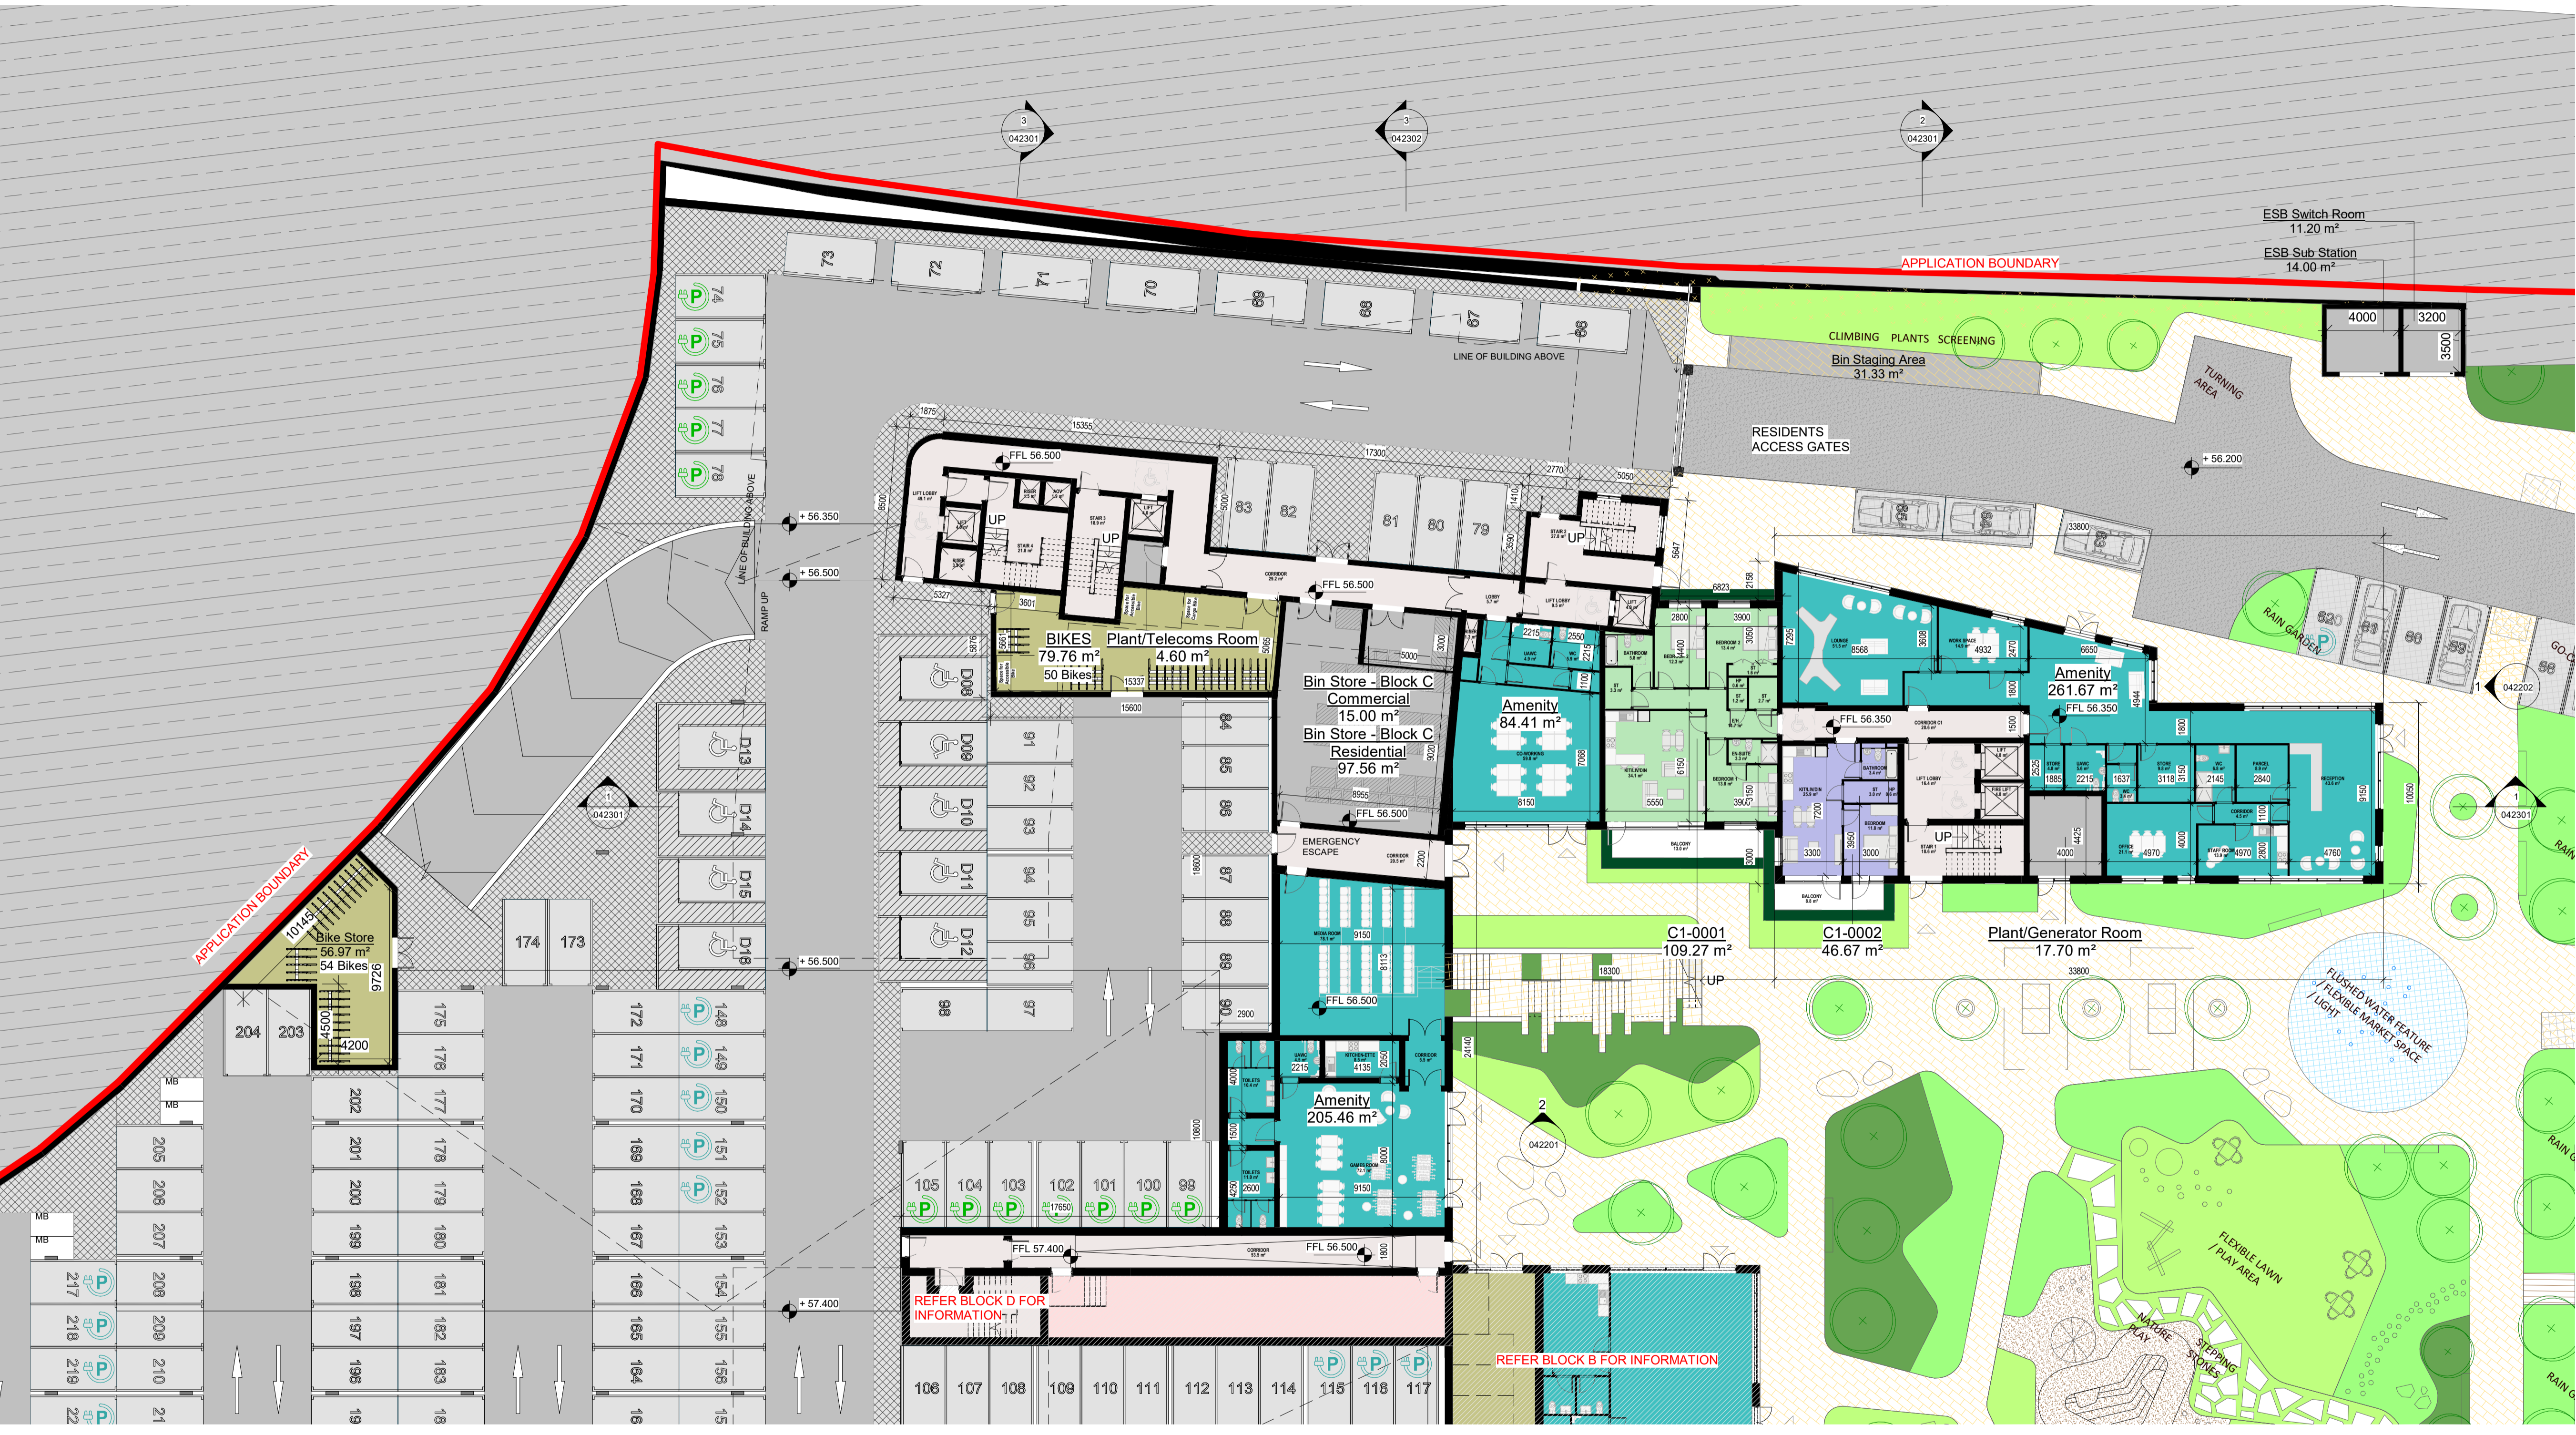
3
042301

3
042302

2
042301

ESB Switch Room
11.20 m²

ESB Sub Station
14.00 m²

APPLICATION BOUNDARY

4000 3200 3500

CLIMBING PLANTS SCREENING

Bin Staging Area
31.33 m²

TURNING AREA

RESIDENTS ACCESS GATES

+ 56.200

LINE OF BUILDING ABOVE

73 72 71 70 69 68 67 66

74 75 76 77 78

LINE OF BUILDING ABOVE

RAMP UP

+ 56.350

+ 56.500

1875 15365 17300 2770 5050

FFL 56.500

UP

UP

UP

83 82 81 80 79

FFL 56.500

3601

BIKES
79.76 m²
50 Bikes

Plant/Telecoms Room
4.60 m²

15337

15600

5327

Bin Store - Block C
Commercial
15.00 m²

Bin Store - Block C
Residential
97.56 m²

5000

8955

FFL 56.500

EMERGENCY ESCAPE

6823

2800 3900

Amenity
84.41 m²

8150

5550

3900

Amenity
261.67 m²

FFL 56.350

FFL 56.350

6650

4932

8568

1885 2215 1637 3118 2145 2840

4970 4970 4760

3300 3000

4000

UP

C1-0001
109.27 m²

C1-0002
46.67 m²

Plant/Generator Room
17.70 m²

33800

33800

18300

UP

RAIN GARDEN

620 61 60 59 58

1
042202

1
042301

1
042301

FLUSHED WATER FEATURE / FLEXIBLE MARKET SPACE / LIGHT

D08 D09 D10 D11 D12

D13 D14 D15 D16

91 92 93 94 95 96 97 98

84 85 86 87 88 89 90

2900

18600

10800

9150

8113

FFL 56.500

Amenity
205.46 m²

2215 4135

9150

2600

24140

2
042201

APPLICATION BOUNDARY

Bike Store
56.97 m²
54 Bikes

10145

9726

4500

4200

204 203

174 173

175 176 177 178 179 180 181 182 183

172 171 170 169 168 167 166 165 164

148 149 150 151 152 153 154 155 156

202 201 200 199 198 197 196

205 206 207 208 209 210

217 218 219

MB MB MB MB

+ 56.500

+ 57.400

105 104 103 102 101 100 99

17650

FFL 57.400

FFL 56.500

REFER BLOCK D FOR INFORMATION

REFER BLOCK B FOR INFORMATION

106 107 108 109 110 111 112 113 114 115 116 117

FLEXIBLE LAWN / PLAY AREA

NATURE PLAY

STEPPING STONES